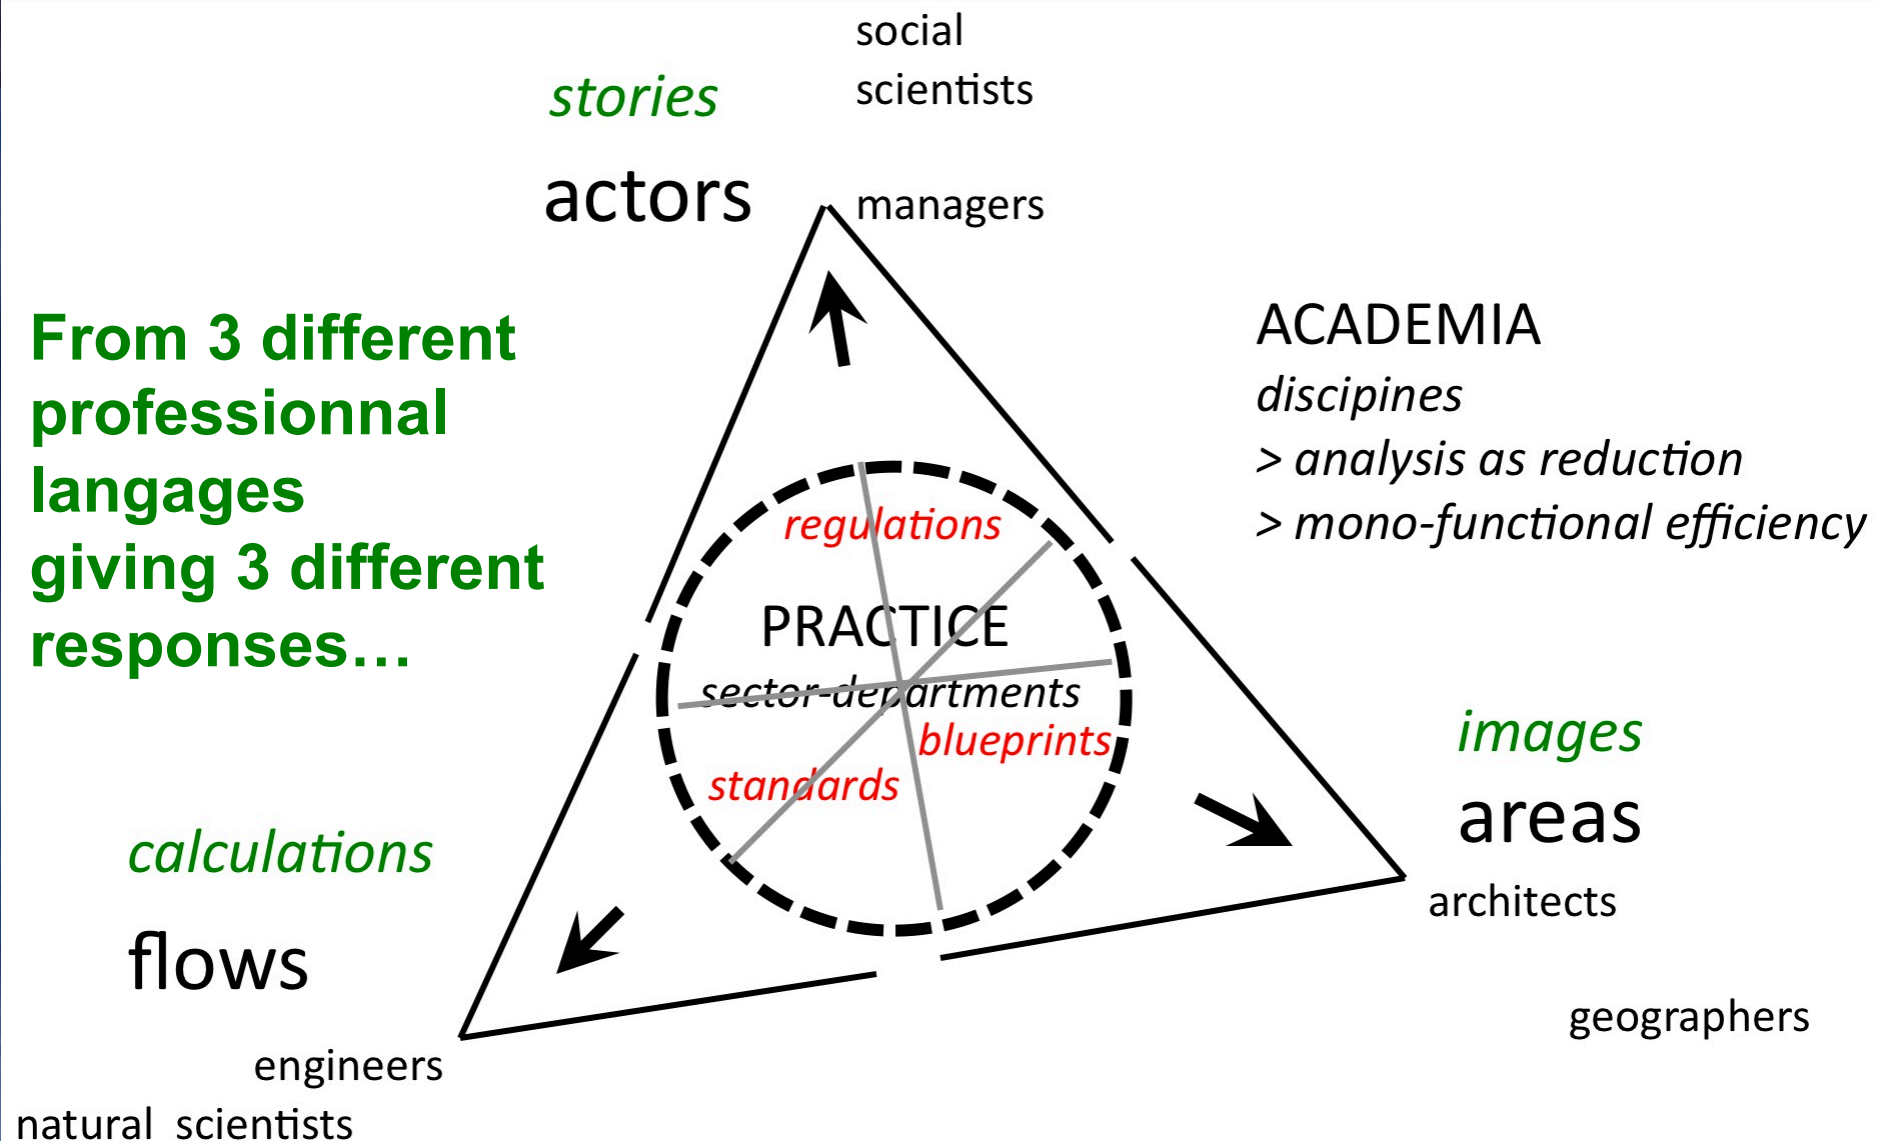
social scientists

stories

actors

managers

From 3 different professionnal langages giving 3 different responses…

ACADEMIA
discipines
> analysis as reduction
> mono-functional efficiency

regulations

PRACTICE
sector-departments

blueprints

standards

images
areas
architects

calculations

flows

engineers

natural scientists

geographers